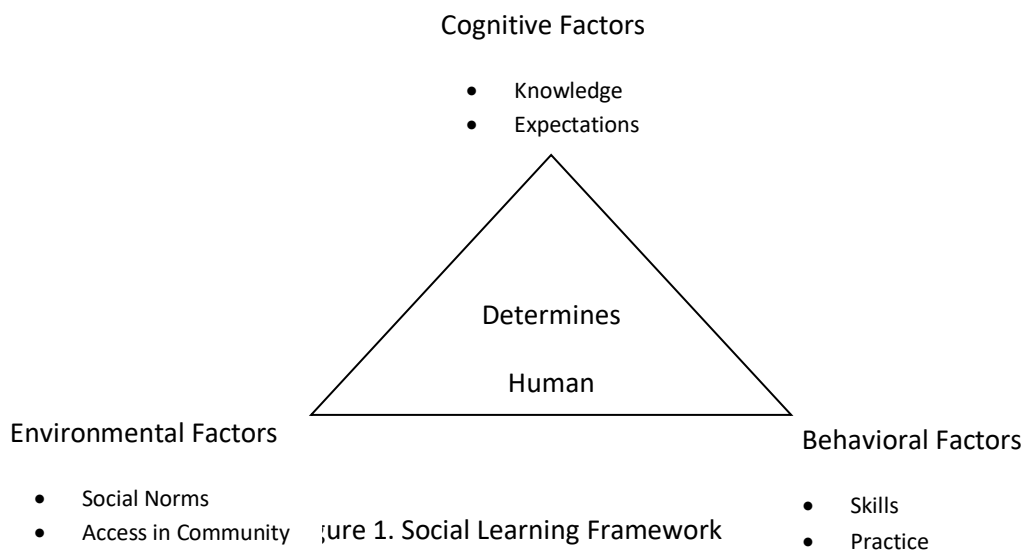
Cognitive Factors

- Knowledge
- Expectations

Determines

Human

Environmental Factors

- Social Norms
- Access in Community

Behavioral Factors

- Skills
- Practice

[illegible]ure 1. Social Learning Framework